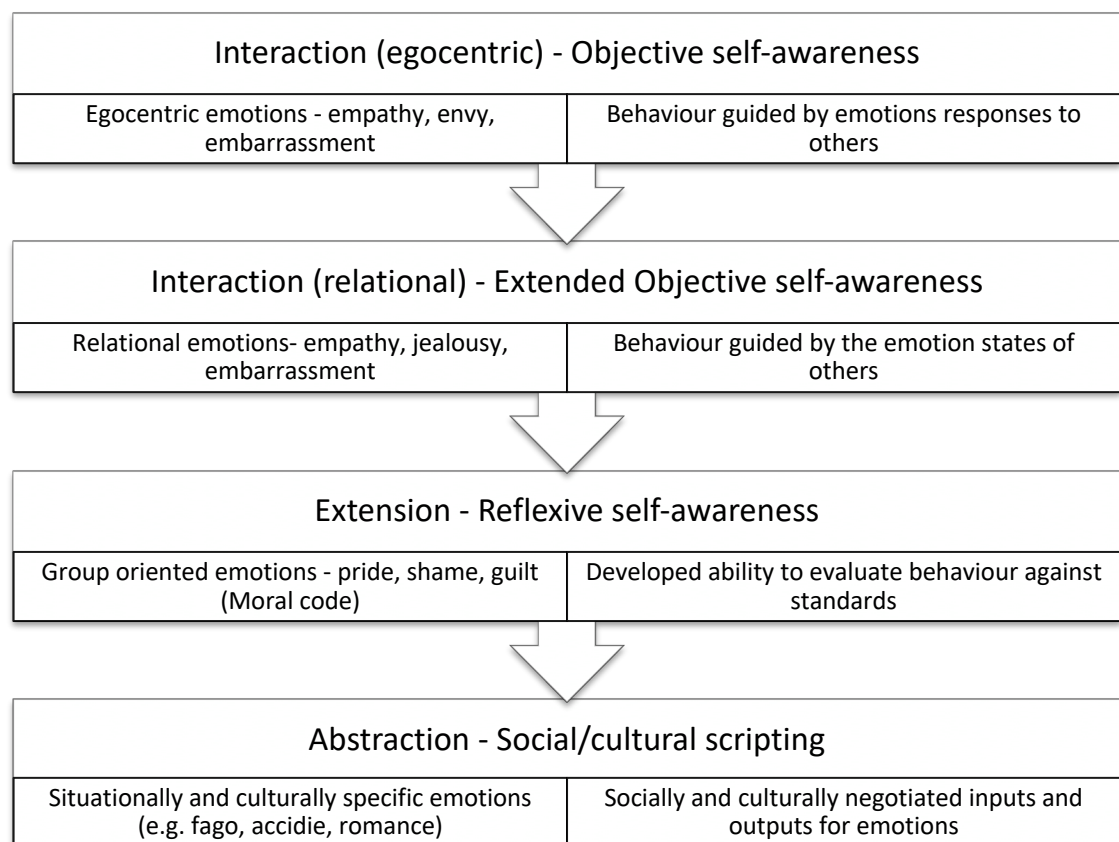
Interaction (egocentric) - Objective self-awareness

| Egocentric emotions - empathy, envy, embarrassment | Behaviour guided by emotions responses to others |
|---|---|

Interaction (relational) - Extended Objective self-awareness

| Relational emotions- empathy, jealousy, embarrassment | Behaviour guided by the emotion states of others |
|---|---|

Extension - Reflexive self-awareness

| Group oriented emotions - pride, shame, guilt (Moral code) | Developed ability to evaluate behaviour against standards |
|---|---|

Abstraction - Social/cultural scripting

| Situationally and culturally specific emotions (e.g. fago, accidie, romance) | Socially and culturally negotiated inputs and outputs for emotions |
|---|---|